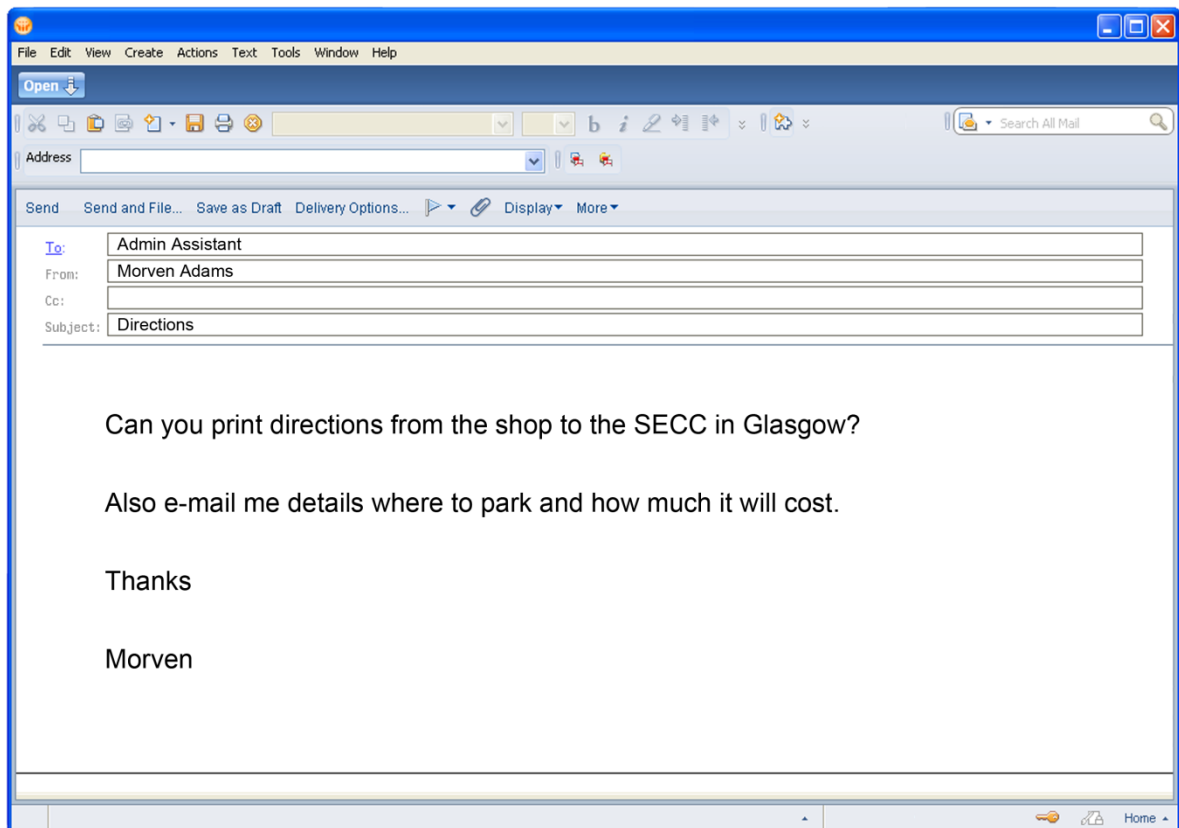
File Edit View Create Actions Text Tools Window Help

Open

Search All Mail

Address

Send Send and File... Save as Draft Delivery Options... Display More

To: Admin Assistant
From: Morven Adams
Cc:
Subject: Directions

Can you print directions from the shop to the SECC in Glasgow?

Also e-mail me details where to park and how much it will cost.

Thanks

Morven

Home